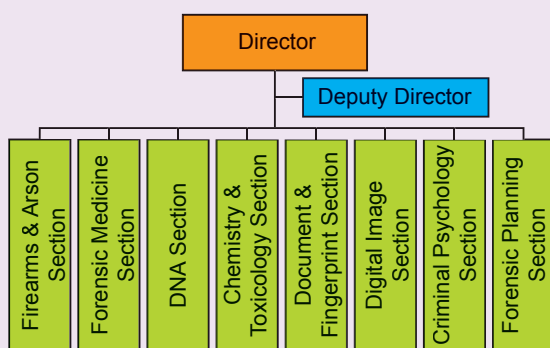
Director

Deputy Director

Firearms & Arson Section

Forensic Medicine Section

DNA Section

Chemistry & Toxicology Section

Document & Fingerprint Section

Digital Image Section

Criminal Psychology Section

Forensic Planning Section